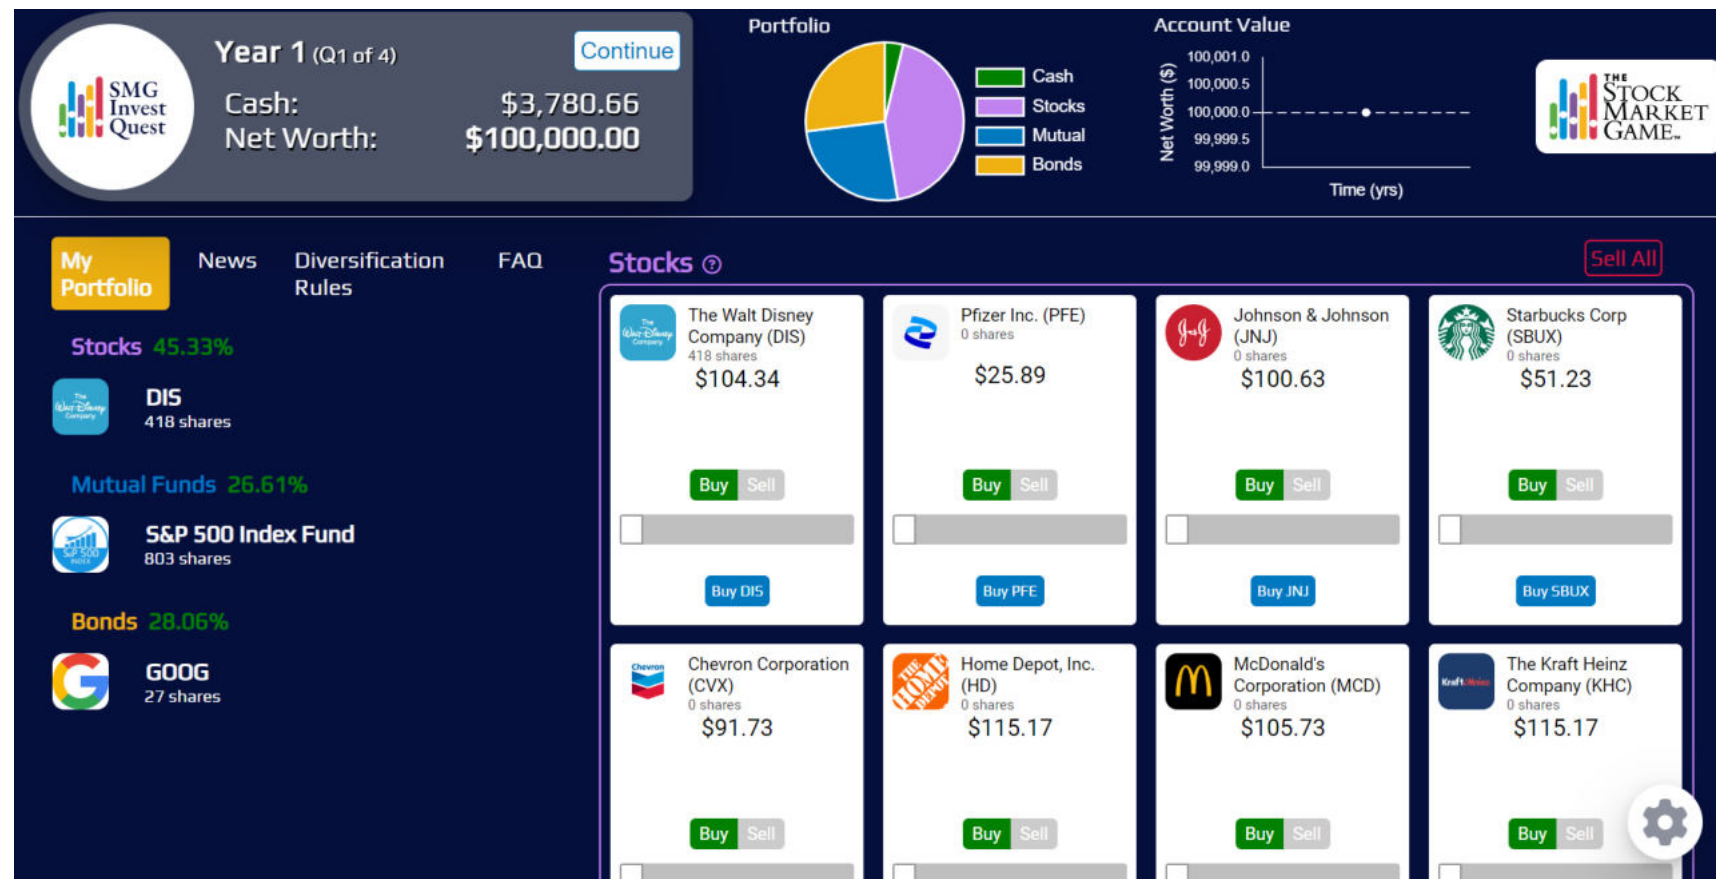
SMG Invest Quest

Year 1 (Q1 of 4)

Continue

Cash: $3,780.66
Net Worth: $100,000.00

Portfolio

Cash
Stocks
Mutual
Bonds

Account Value

100,001.0
100,000.5
100,000.0
99,999.5
99,999.0

Net Worth ($)

Time (yrs)

THE STOCK MARKET GAME.

My Portfolio

News

Diversification Rules

FAQ

Stocks 45.33%

DIS
418 shares

Mutual Funds 26.61%

S&P 500 Index Fund
803 shares

Bonds 28.06%

GOOG
27 shares

Stocks

Sell All

The Walt Disney Company (DIS)
418 shares
$104.34
Buy Sell
Buy DIS

Pfizer Inc. (PFE)
0 shares
$25.89
Buy Sell
Buy PFE

Johnson & Johnson (JNJ)
0 shares
$100.63
Buy Sell
Buy JNJ

Starbucks Corp (SBUX)
0 shares
$51.23
Buy Sell
Buy SBUX

Chevron Corporation (CVX)
0 shares
$91.73
Buy Sell

Home Depot, Inc. (HD)
0 shares
$115.17
Buy Sell

McDonald's Corporation (MCD)
0 shares
$105.73
Buy Sell

The Kraft Heinz Company (KHC)
0 shares
$115.17
Buy Sell